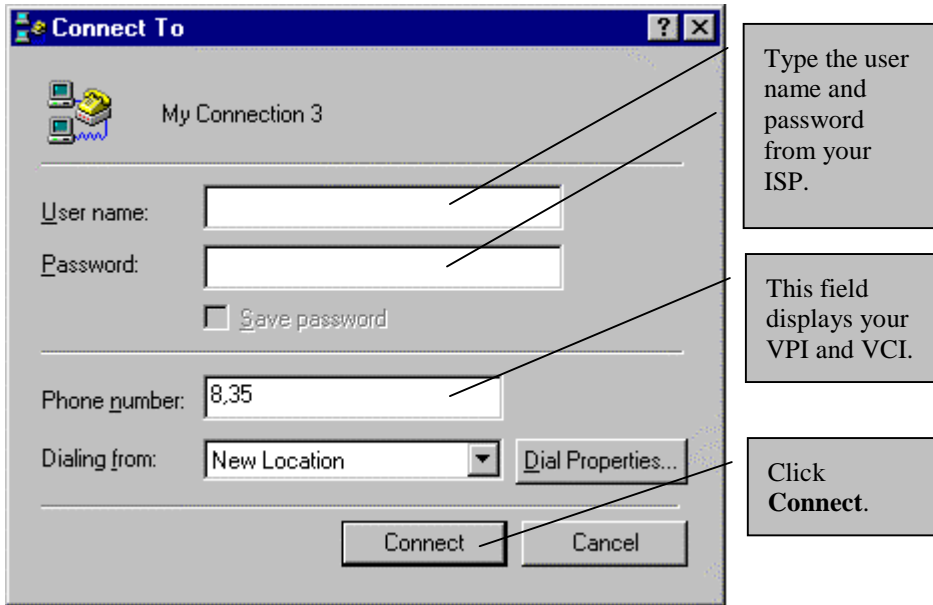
Connect To

?

My Connection 3

User name:

Password:

Save password

Phone number: 8,35

Dialing from: New Location

Dial Properties...

Connect

Cancel

Type the user name and password from your ISP.

This field displays your VPI and VCI.

Click **Connect**.